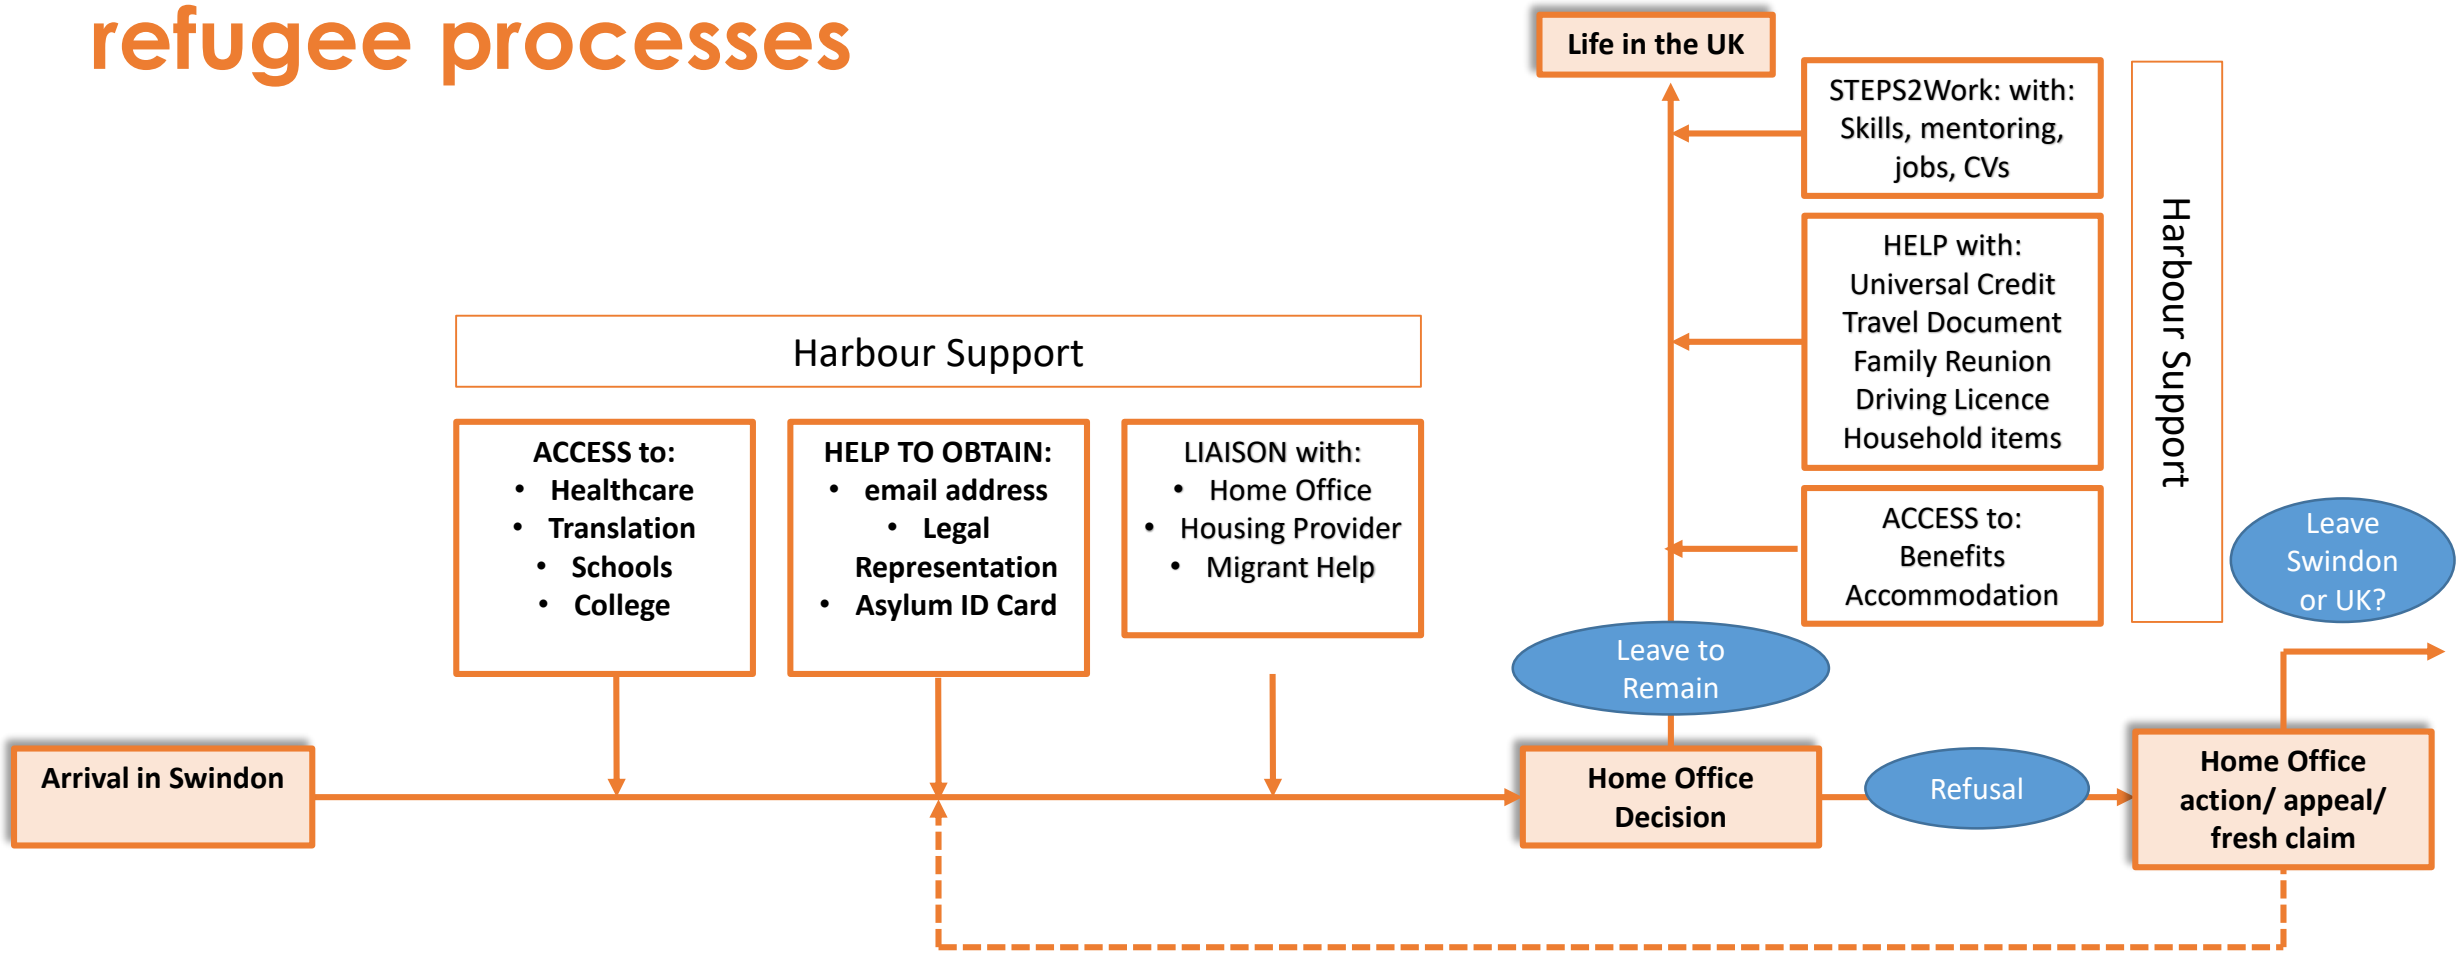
refugee processes

Life in the UK

STEPS2Work: with: Skills, mentoring, jobs, CVs

HELP with:
Universal Credit
Travel Document
Family Reunion
Driving Licence
Household items

ACCESS to:
Benefits
Accommodation

Harbour Support

Leave Swindon or UK?

Harbour Support

ACCESS to:
- Healthcare
- Translation
- Schools
- College

HELP TO OBTAIN:
- email address
- Legal Representation
- Asylum ID Card

LIAISON with:
- Home Office
- Housing Provider
- Migrant Help

Leave to Remain

Arrival in Swindon

Home Office Decision

Refusal

Home Office action/ appeal/ fresh claim